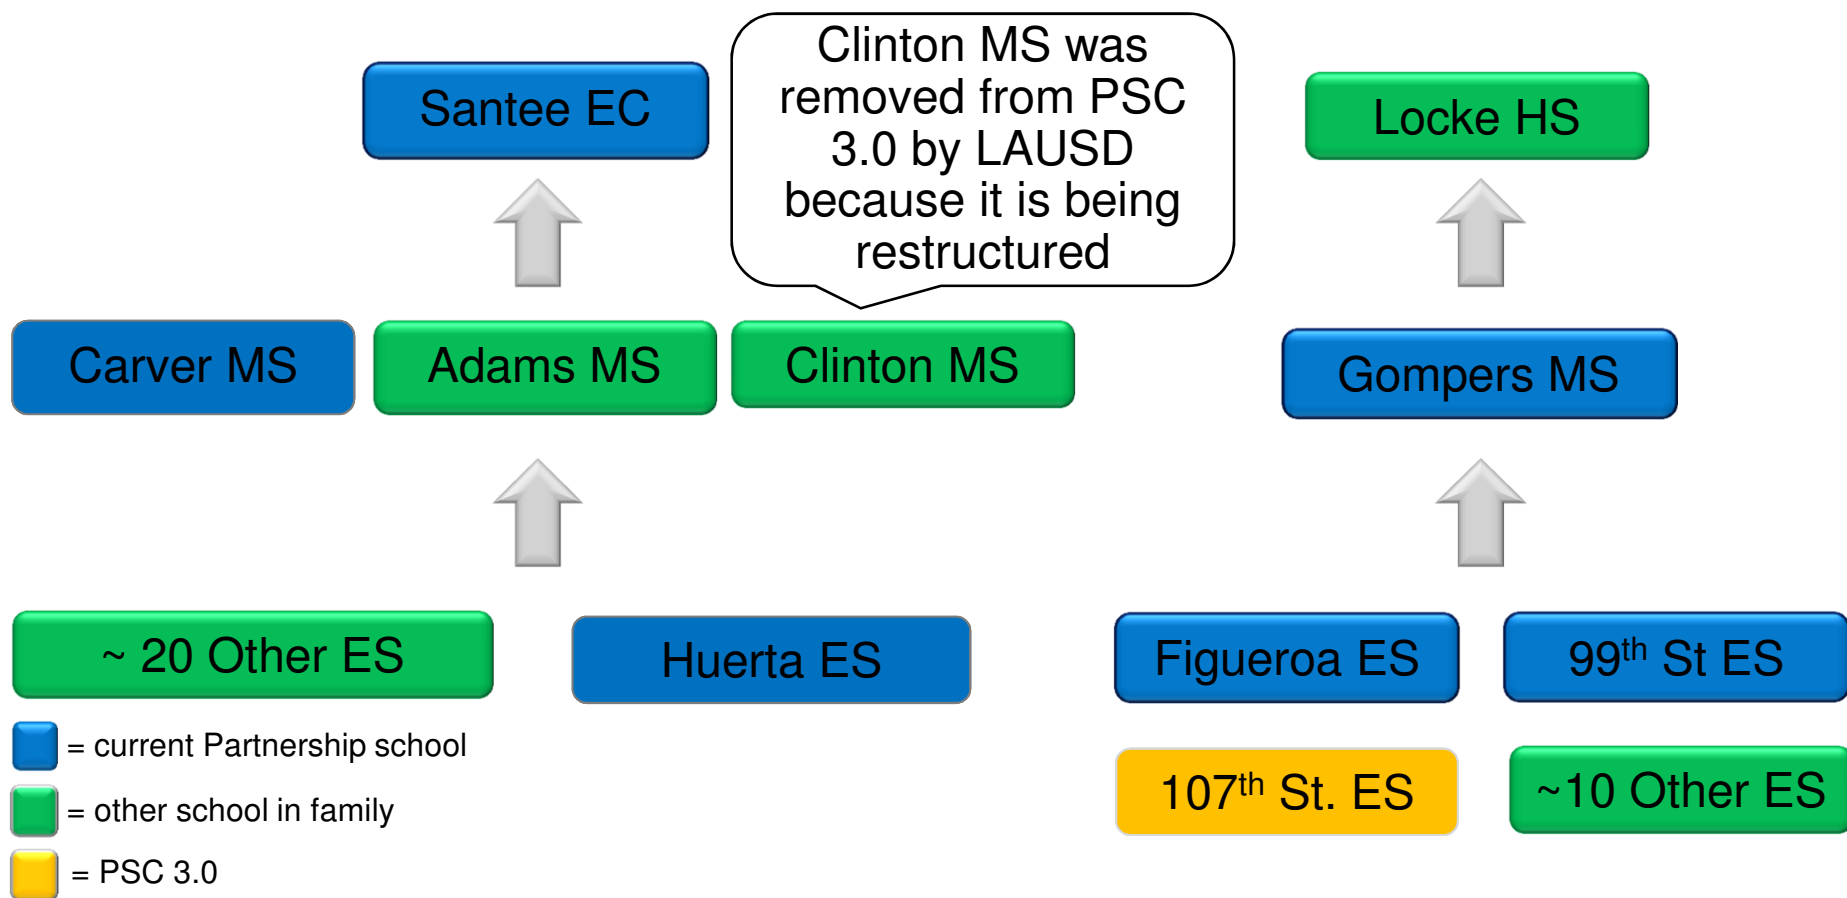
Santee EC

Clinton MS was removed from PSC 3.0 by LAUSD because it is being restructured

Locke HS

Carver MS

Adams MS

Clinton MS

Gompers MS

~ 20 Other ES

Huerta ES

Figueroa ES

$99^{th}$ St ES

$107^{th}$ St. ES

~10 Other ES

= current Partnership school

= other school in family

= PSC 3.0